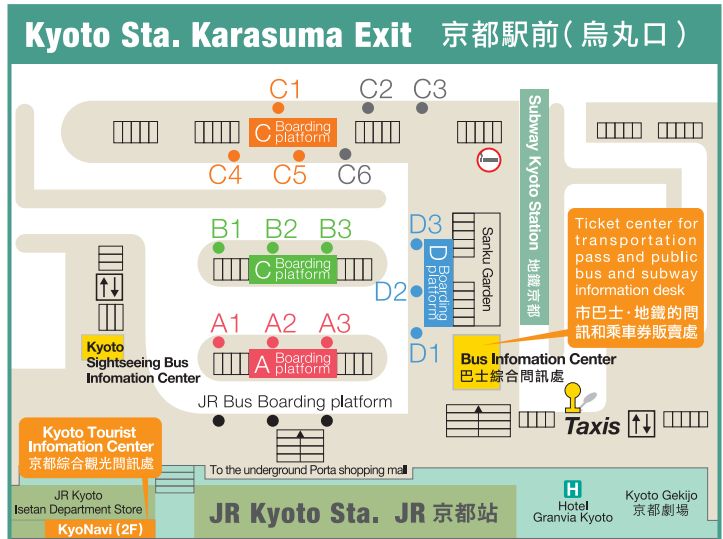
Kyoto Sta. Karasuma Exit 京都駅前（烏丸口）

C1 C2 C3

C Boarding platform

C4 C5 C6

Subway Kyoto Station 地鐵京都

B1 B2 B3

C Boarding platform

D3

D Boarding platform

Sanku Garden

D2

Ticket center for transportation pass and public bus and subway information desk
市巴士·地鐵的問訊和乘車券販賣處

Kyoto Sightseeing Bus Infomation Center

A1 A2 A3

A Boarding platform

D1

Bus Infomation Center
巴士綜合問訊處

JR Bus Boarding platform

Taxis

Kyoto Tourist Infomation Center
京都綜合観光問訊處

To the underground Porta shopping mall

JR Kyoto Isetan Department Store

KyoNavi (2F)

JR Kyoto Sta. JR 京都站

H Hotel Granvia Kyoto

Kyoto Gekijo 京都劇場